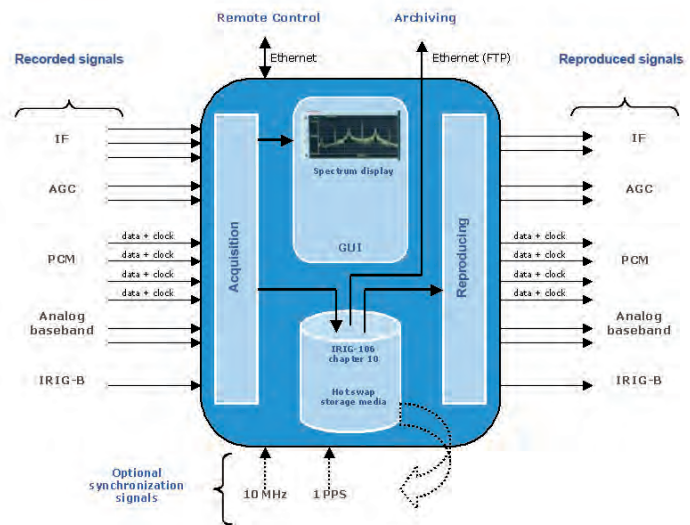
Remote Control

Archiving

Ethernet

Ethernet (FTP)

Recorded signals

Reproduced signals

IF

AGC

data + clock
data + clock
data + clock
data + clock

PCM

Analog baseband

IRIG-B

Acquisition

Spectrum display

GUI

IRIG-106 chapter 10

Hotswap storage media

Reproducing

IF

AGC

data + clock
data + clock
data + clock
data + clock

PCM

Analog baseband

IRIG-B

Optional synchronization signals

10 MHz

1 PPS